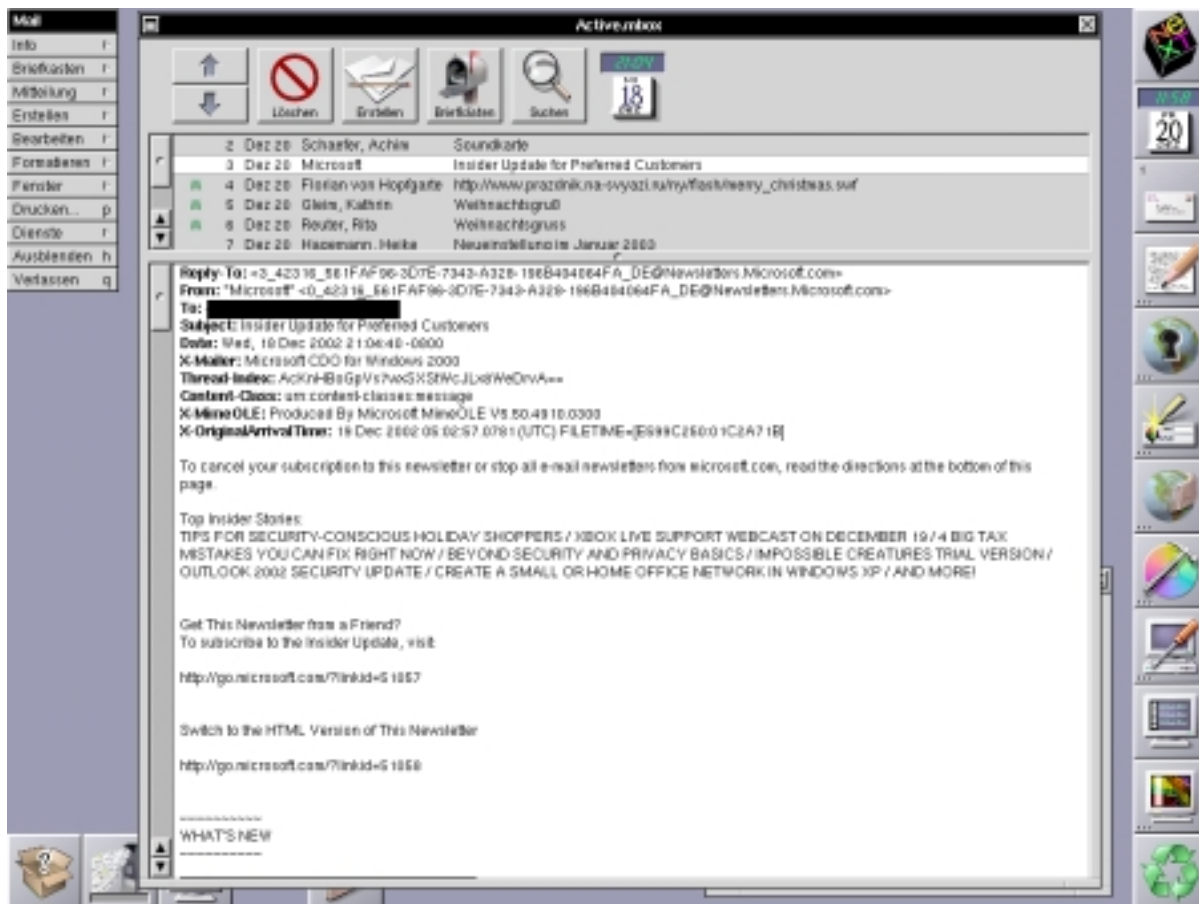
Mail
Info r
Briefkasten r
Mitteilung r
Erstellen r
Bearbeiten r
Formatieren r
Fenster r
Drucken... p
Dienste r
Ausblenden h
Verlassen q

Active.mbox

Löschen
Erstellen
Briefkasten
Suchen

21:04
18

| | | | |
|---|---|---|---|
| 2 | Dez 20 | Schaefer, Achim | Soundkarte |
| 3 | Dez 20 | Microsoft | Insider Update for Preferred Customers |
| 4 | Dez 20 | Florian von Hopfgarte | http://www.prazdnik.na-svyazi.ru/ny/flash/merry_christmas.swf |
| 5 | Dez 20 | Gleim, Kathrin | Weihnachtsgruß |
| 6 | Dez 20 | Reuter, Rita | Weihnachtsgruss |
| 7 | Dez 20 | Hagemann, Heike | Neueinstellung im Januar 2003 |

Reply-To: <3_42316_561FAF96-3D7E-7343-A328-196B404064FA_DE@Newsletters.Microsoft.com>
From: "Microsoft" <0_42316_561FAF96-3D7E-7343-A328-196B404064FA_DE@Newsletters.Microsoft.com>
To:
Subject: Insider Update for Preferred Customers
Date: Wed, 18 Dec 2002 21:04:40 -0800
X-Mailer: Microsoft CDO for Windows 2000
Thread-Index: AcKnHBsGpVs7woSXStWcJLx8WeDrvA==
Content-Class: urn:content-classes:message
X-MimeOLE: Produced By Microsoft MimeOLE V6.00.4910.0300
X-OriginalArrivalTime: 19 Dec 2002 05:02:57.0781 (UTC) FILETIME=[E699C250:01C2A71B]

To cancel your subscription to this newsletter or stop all e-mail newsletters from microsoft.com, read the directions at the bottom of this page.

Top Insider Stories:
TIPS FOR SECURITY-CONSCIOUS HOLIDAY SHOPPERS / XBOX LIVE SUPPORT WEBCAST ON DECEMBER 19 / 4 BIG TAX MISTAKES YOU CAN FIX RIGHT NOW / BEYOND SECURITY AND PRIVACY BASICS / IMPOSSIBLE CREATURES TRIAL VERSION / OUTLOOK 2002 SECURITY UPDATE / CREATE A SMALL OR HOME OFFICE NETWORK IN WINDOWS XP / AND MORE!

Get This Newsletter from a Friend?
To subscribe to the Insider Update, visit:

http://go.microsoft.com/?linkid=51057

Switch to the HTML Version of This Newsletter

http://go.microsoft.com/?linkid=51058

------------
WHAT'S NEW
------------

21:58
20